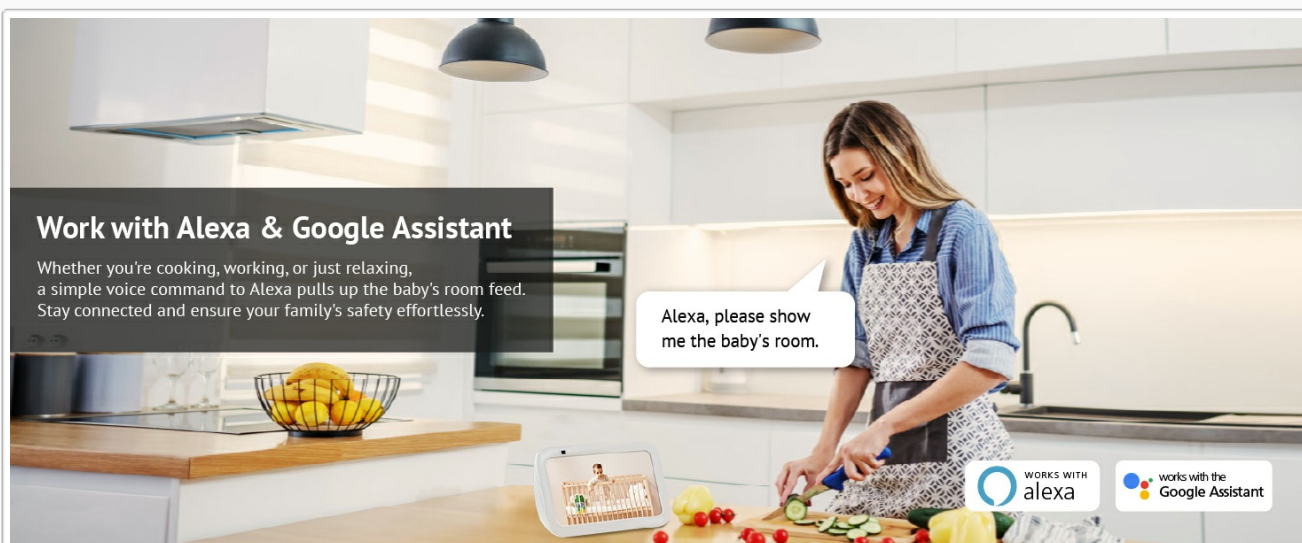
Work with Alexa & Google Assistant

Whether you're cooking, working, or just relaxing, a simple voice command to Alexa pulls up the baby's room feed. Stay connected and ensure your family's safety effortlessly.

Alexa, please show me the baby's room.

WORKS WITH alexa

works with the Google Assistant